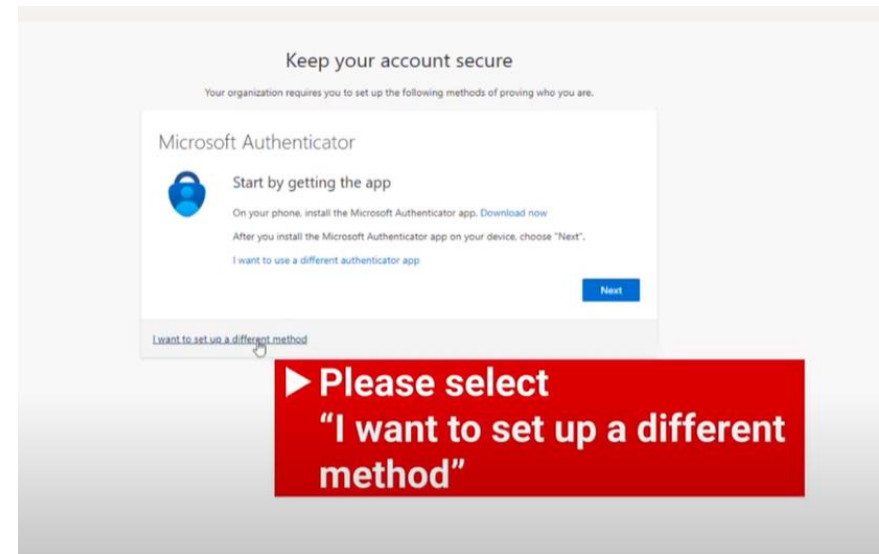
Keep your account secure

Your organization requires you to set up the following methods of proving who you are.

Microsoft Authenticator

Start by getting the app

On your phone, install the Microsoft Authenticator app. Download now

After you install the Microsoft Authenticator app on your device, choose "Next".

I want to use a different authenticator app

Next

I want to set up a different method

▶ Please select "I want to set up a different method"